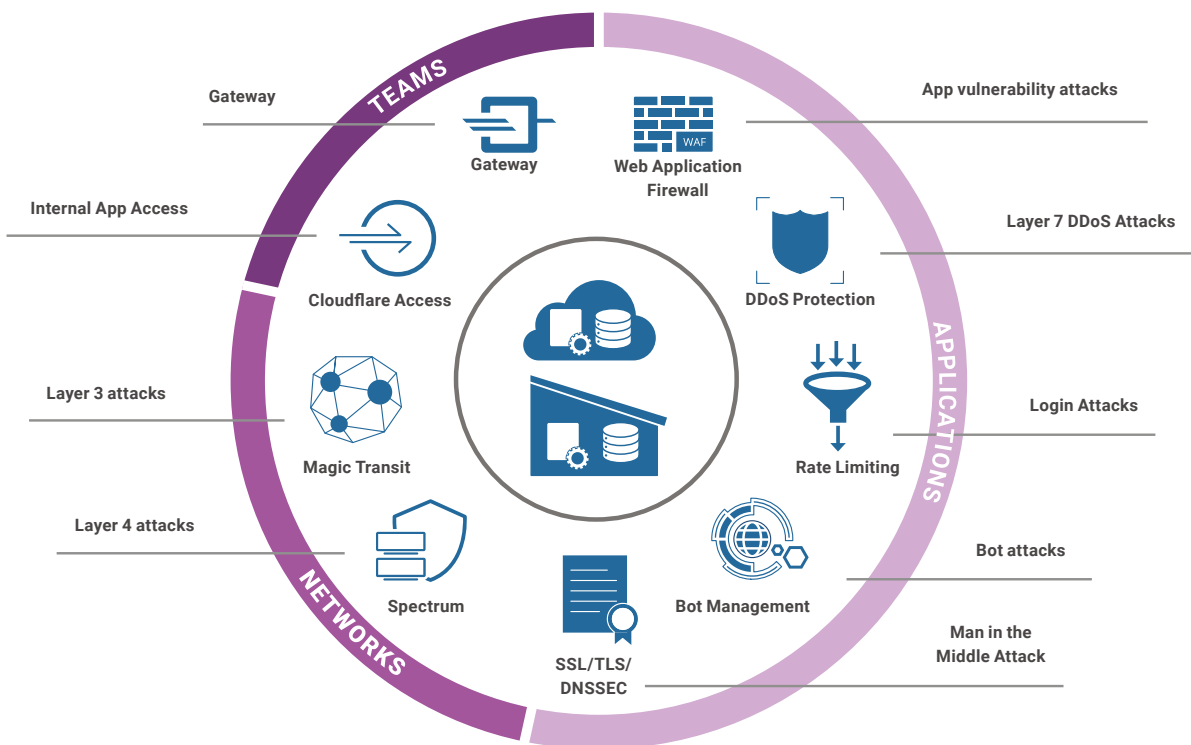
TEAMS

Gateway

Gateway

App vulnerability attacks

WAF

Web Application Firewall

Internal App Access

Cloudflare Access

Layer 7 DDoS Attacks

DDoS Protection

APPLICATIONS

Layer 3 attacks

Magic Transit

Login Attacks

Rate Limiting

Layer 4 attacks

Spectrum

Bot attacks

Bot Management

NETWORKS

Man in the Middle Attack

SSL/TLS/ DNSSEC